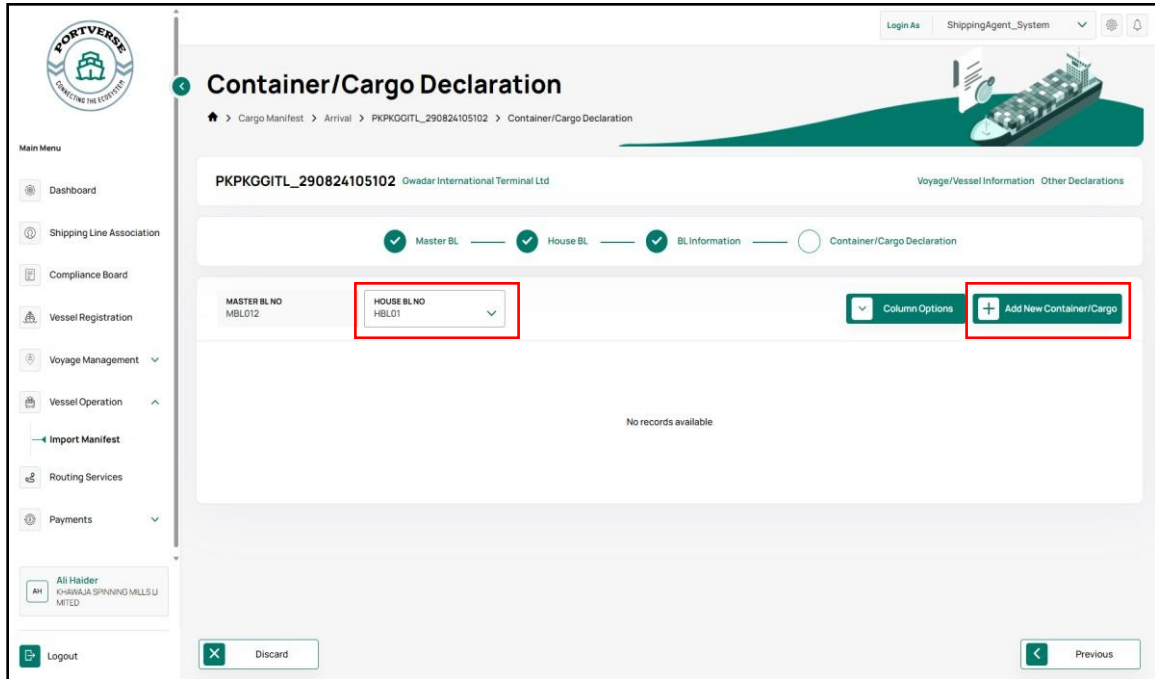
PORTVERSE
CONNECTING THE ECOSYSTEM

Main Menu

Dashboard

Shipping Line Association

Compliance Board

Vessel Registration

Voyage Management

Vessel Operation

Import Manifest

Routing Services

Payments

AH Ali Haider
KHAWAJA SPINNING MILLS LIMITED

Logout

Login As ShippingAgent_System

Container/Cargo Declaration

Cargo Manifest > Arrival > PKPKGGITL_290824105102 > Container/Cargo Declaration

PKPKGGITL_290824105102 Gwadar International Terminal Ltd

Voyage/Vessel Information Other Declarations

Master BL House BL BL Information Container/Cargo Declaration

MASTER BL NO
MBL012

HOUSE BL NO
HBL01

Column Options

Add New Container/Cargo

No records available

Discard

Previous